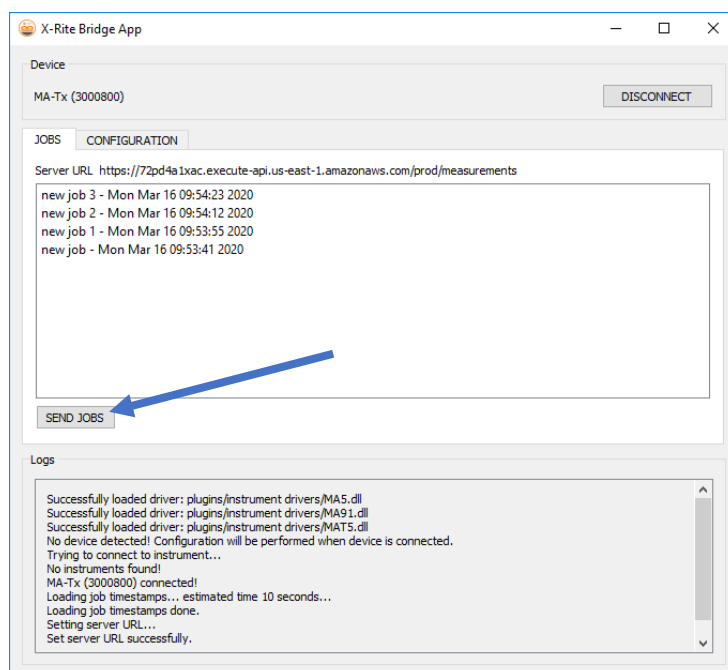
X-Rite Bridge App

Device

MA-Tx (3000800)

DISCONNECT

JOBS

CONFIGURATION

Server URL https://72pd4a1xac.execute-api.us-east-1.amazonaws.com/prod/measurements

new job 3 - Mon Mar 16 09:54:23 2020
new job 2 - Mon Mar 16 09:54:12 2020
new job 1 - Mon Mar 16 09:53:55 2020
new job - Mon Mar 16 09:53:41 2020

SEND JOBS

Logs

Successfully loaded driver: plugins/instrument drivers/MA5.dll
Successfully loaded driver: plugins/instrument drivers/MA91.dll
Successfully loaded driver: plugins/instrument drivers/MAT5.dll
No device detected! Configuration will be performed when device is connected.
Trying to connect to instrument...
No instruments found!
MA-Tx (3000800) connected!
Loading job timestamps... estimated time 10 seconds...
Loading job timestamps done.
Setting server URL...
Set server URL successfully.